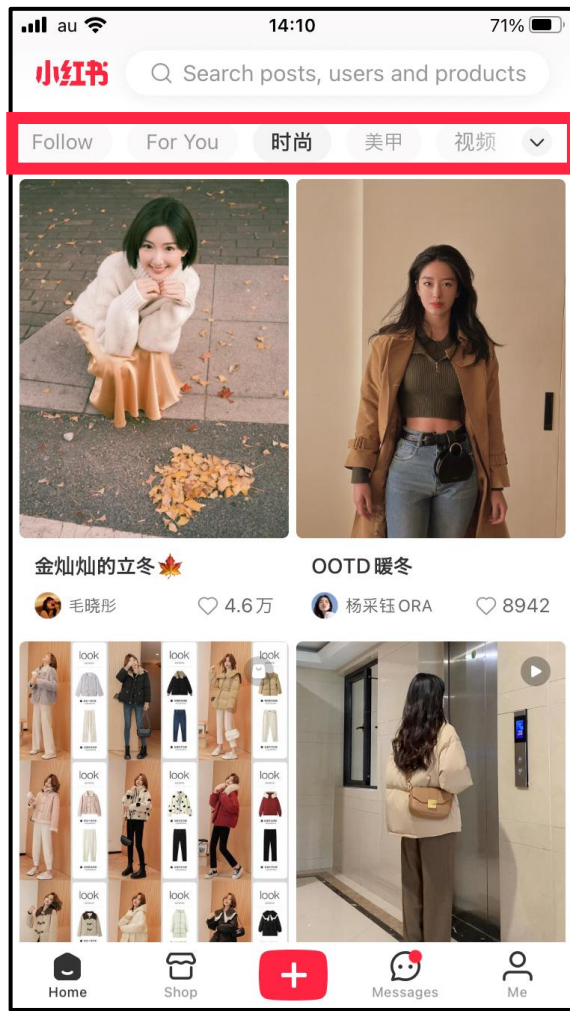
au 14:10 71%

小红书 Search posts, users and products

Follow For You 时尚 美甲 视频

金灿灿的立冬🍁
毛晓彤 4.6万

OOTD 暖冬
杨采钰ORA 8942

look look look
look look look
look look look

Home Shop + Messages Me